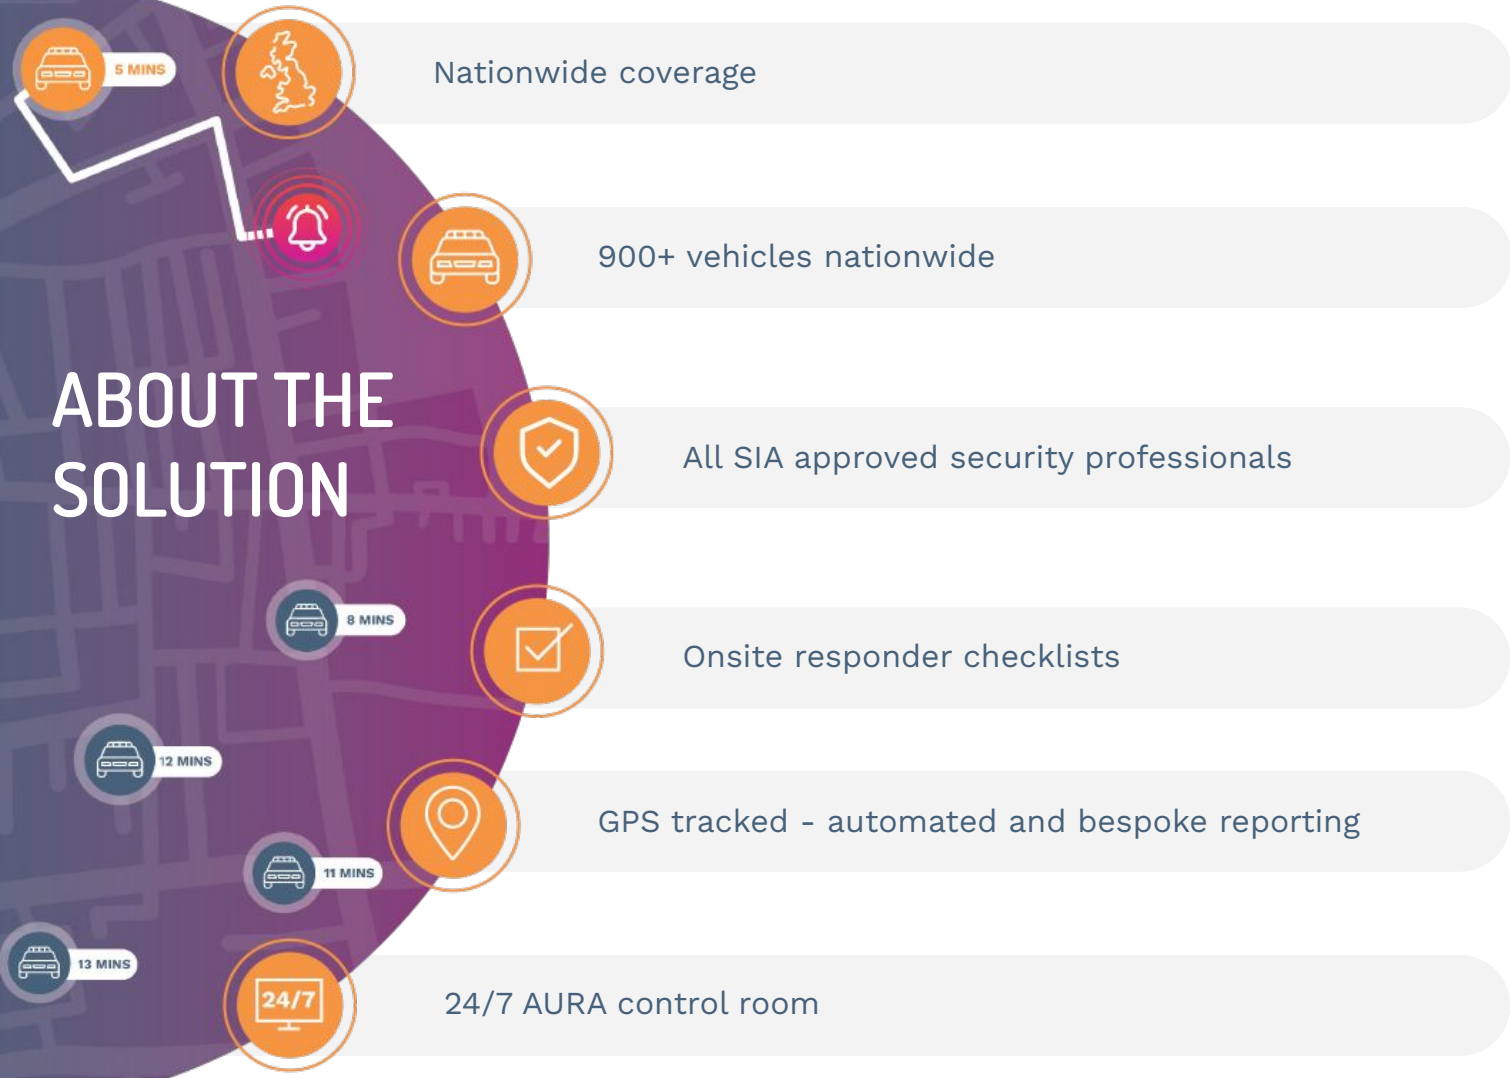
5 MINS

Nationwide coverage

900+ vehicles nationwide

ABOUT THE SOLUTION

All SIA approved security professionals

8 MINS

Onsite responder checklists

12 MINS

GPS tracked - automated and bespoke reporting

11 MINS

13 MINS

24/7

24/7 AURA control room